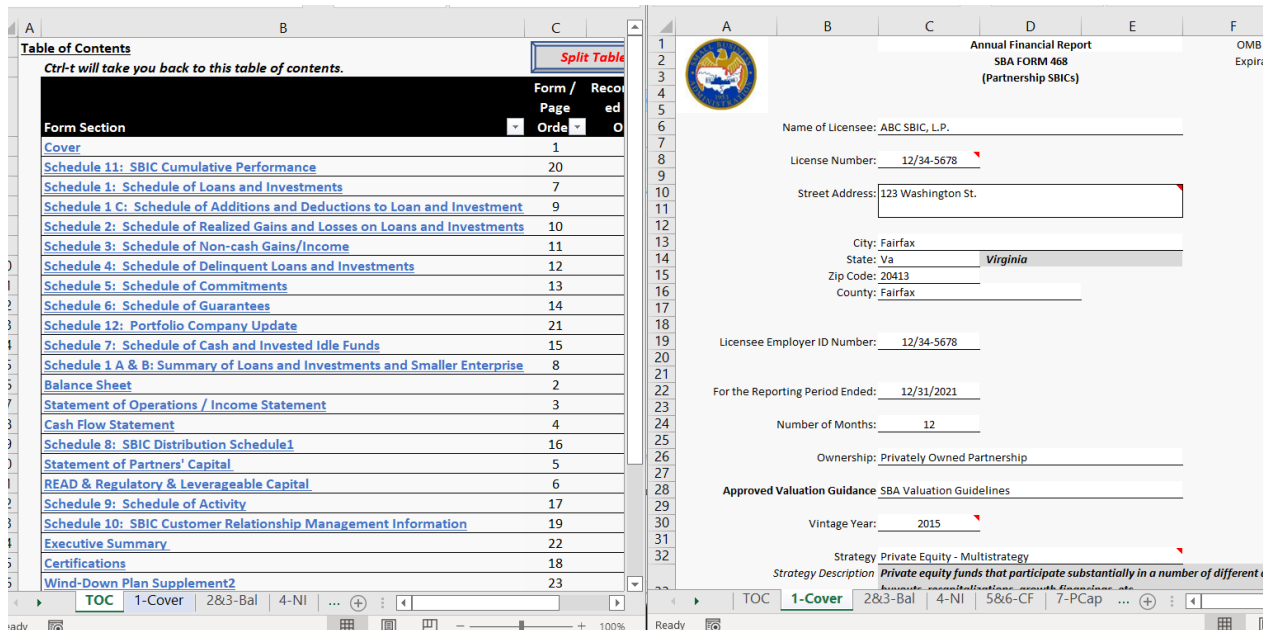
A | B | C

Table of Contents

Ctrl-t will take you back to this table of contents.

Split Table

| Form Section | Form / Page Order | Recorded O |
|---|---|---|
| Cover | 1 | |
| Schedule 11: SBIC Cumulative Performance | 20 | |
| Schedule 1: Schedule of Loans and Investments | 7 | |
| Schedule 1 C: Schedule of Additions and Deductions to Loan and Investment | 9 | |
| Schedule 2: Schedule of Realized Gains and Losses on Loans and Investments | 10 | |
| Schedule 3: Schedule of Non-cash Gains/Income | 11 | |
| Schedule 4: Schedule of Delinquent Loans and Investments | 12 | |
| Schedule 5: Schedule of Commitments | 13 | |
| Schedule 6: Schedule of Guarantees | 14 | |
| Schedule 12: Portfolio Company Update | 21 | |
| Schedule 7: Schedule of Cash and Invested Idle Funds | 15 | |
| Schedule 1 A & B: Summary of Loans and Investments and Smaller Enterprise | 8 | |
| Balance Sheet | 2 | |
| Statement of Operations / Income Statement | 3 | |
| Cash Flow Statement | 4 | |
| Schedule 8: SBIC Distribution Schedule1 | 16 | |
| Statement of Partners' Capital | 5 | |
| READ & Regulatory & Leverageable Capital | 6 | |
| Schedule 9: Schedule of Activity | 17 | |
| Schedule 10: SBIC Customer Relationship Management Information | 19 | |
| Executive Summary | 22 | |
| Certifications | 18 | |
| Wind-Down Plan Supplement2 | 23 | |

TOC | 1-Cover | 2&3-Bal | 4-NI | ...

Ready | 100%

A | B | C | D | E | F

Annual Financial Report
SBA FORM 468
(Partnership SBICs)

OMB
Expira

Name of Licensee: ABC SBIC, L.P.

License Number: 12/34-5678

Street Address: 123 Washington St.

City: Fairfax
State: Va Virginia
Zip Code: 20413
County: Fairfax

Licensee Employer ID Number: 12/34-5678

For the Reporting Period Ended: 12/31/2021

Number of Months: 12

Ownership: Privately Owned Partnership

Approved Valuation Guidance SBA Valuation Guidelines

Vintage Year: 2015

Strategy Private Equity - Multistrategy

Strategy Description Private equity funds that participate substantially in a number of different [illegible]

TOC | 1-Cover | 2&3-Bal | 4-NI | 5&6-CF | 7-PCap | ...

Ready